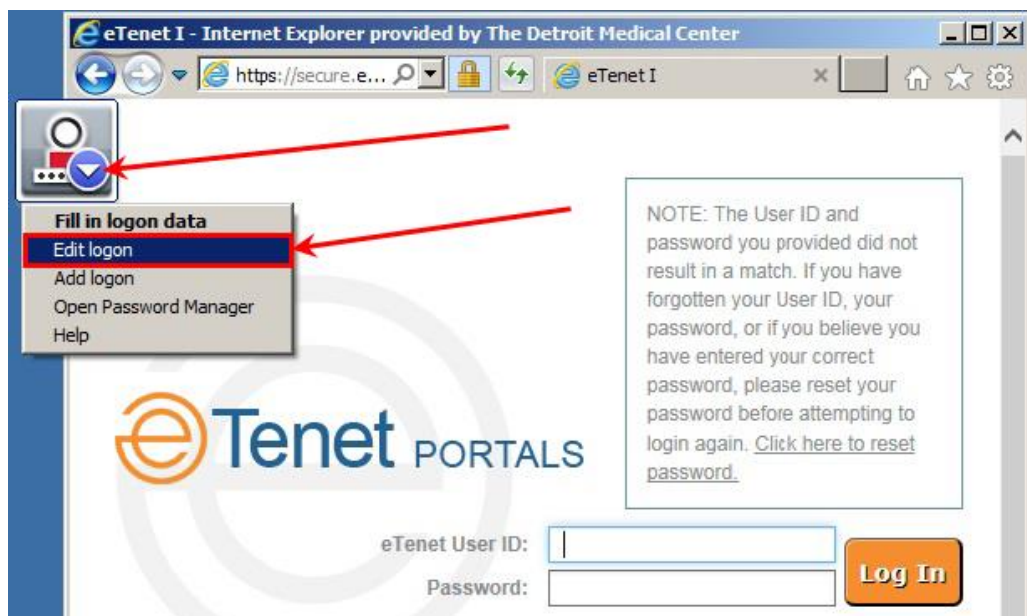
eTenet I - Internet Explorer provided by The Detroit Medical Center

https://secure.e...

eTenet I

Fill in logon data
Edit logon
Add logon
Open Password Manager
Help

NOTE: The User ID and password you provided did not result in a match. If you have forgotten your User ID, your password, or if you believe you have entered your correct password, please reset your password before attempting to login again. Click here to reset password.

eTenet PORTALS

eTenet User ID:
Password:
Log In